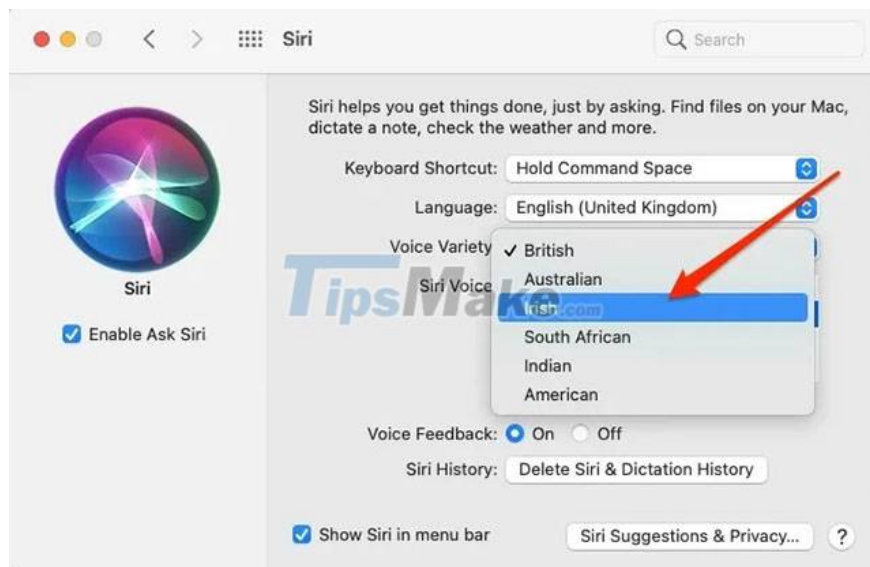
Siri

Search

Siri

Enable Ask Siri

Siri helps you get things done, just by asking. Find files on your Mac, dictate a note, check the weather and more.

Keyboard Shortcut: Hold Command Space

Language: English (United Kingdom)

Voice Variety

Siri Voice

✓ British
Australian
Irish
South African
Indian
American

TipsMake.com

Voice Feedback: On Off

Siri History: Delete Siri & Dictation History

Show Siri in menu bar

Siri Suggestions & Privacy...

?